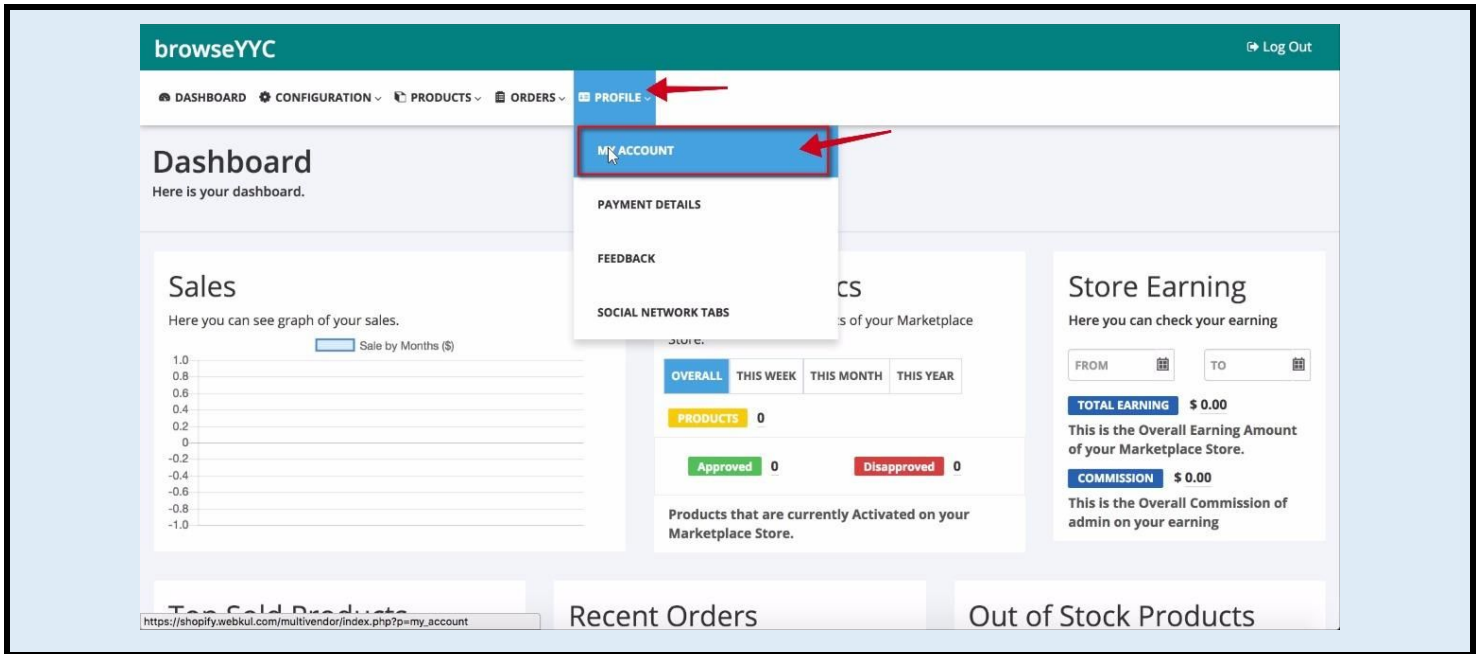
browseYYC

Log Out

DASHBOARD CONFIGURATION PRODUCTS ORDERS PROFILE

MY ACCOUNT

PAYMENT DETAILS

FEEDBACK

SOCIAL NETWORK TABS

Dashboard
Here is your dashboard.

Sales
Here you can see graph of your sales.

Sale by Months ($)

1.0
0.8
0.6
0.4
0.2
0
-0.2
-0.4
-0.6
-0.8
-1.0

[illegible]cs
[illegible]s of your Marketplace Store.

OVERALL THIS WEEK THIS MONTH THIS YEAR

PRODUCTS 0

Approved 0 Disapproved 0

Products that are currently Activated on your Marketplace Store.

Store Earning
Here you can check your earning

FROM TO

TOTAL EARNING $ 0.00
This is the Overall Earning Amount of your Marketplace Store.

COMMISSION $ 0.00
This is the Overall Commission of admin on your earning

Top Sold Products

https://shopify.webkul.com/multivendor/index.php?p=my_account

Recent Orders

Out of Stock Products